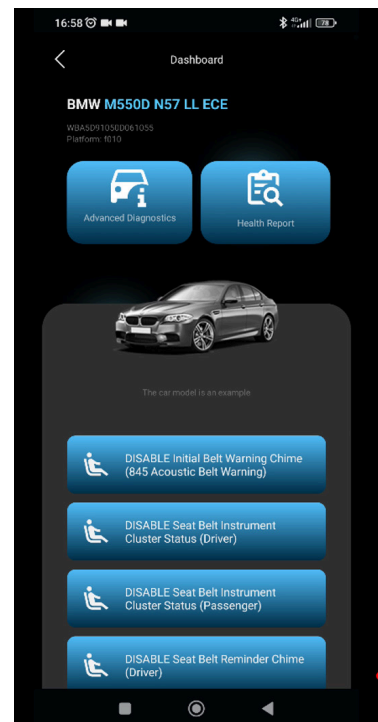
16:58

Dashboard

BMW M550D N57 LL ECE

WBA5D910500061055
Platform: f010

Advanced Diagnostics

Health Report

The car model is an example

DISABLE Initial Belt Warning Chime (845 Acoustic Belt Warning)

DISABLE Seat Belt Instrument Cluster Status (Driver)

DISABLE Seat Belt Instrument Cluster Status (Passenger)

DISABLE Seat Belt Reminder Chime (Driver)